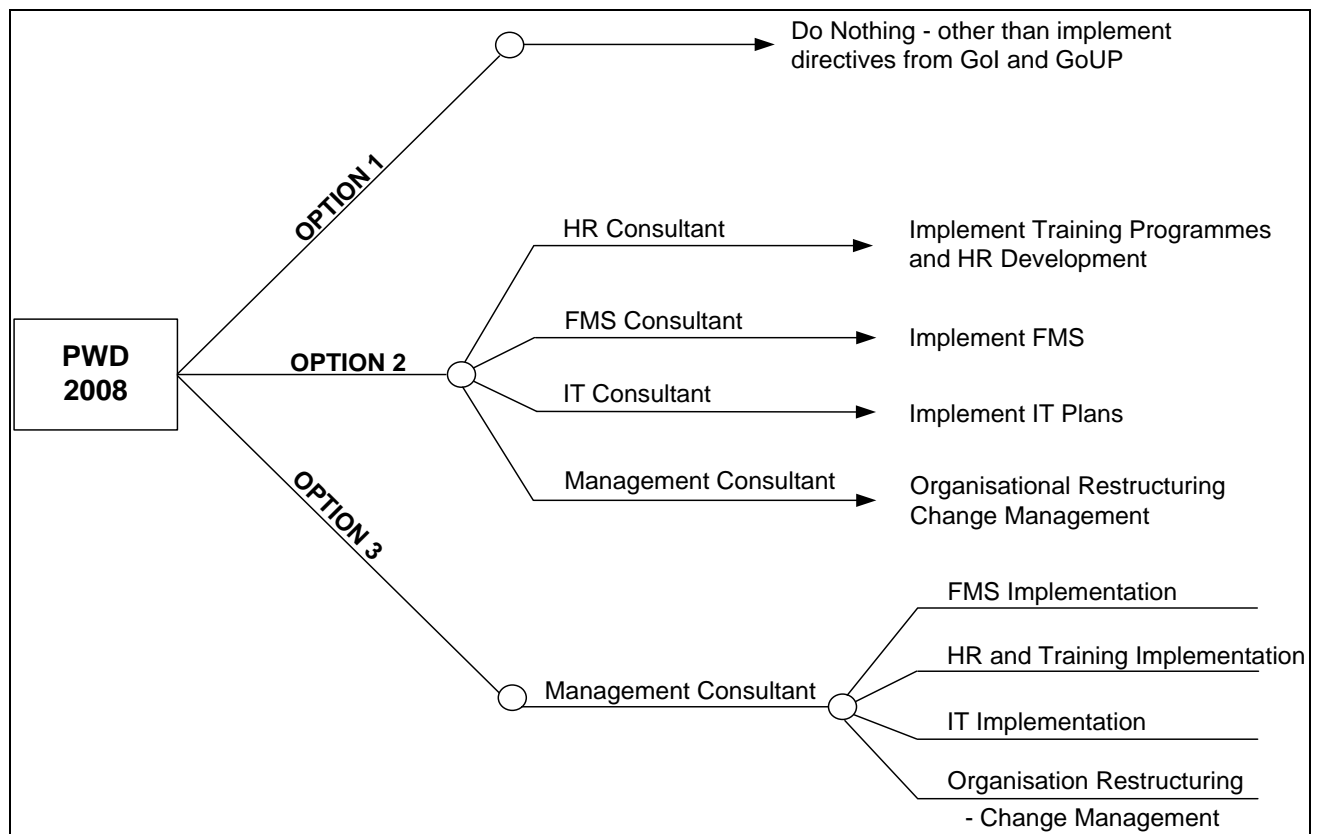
PWD 2008

OPTION 1

Do Nothing - other than implement directives from GoI and GoUP

OPTION 2

HR Consultant

Implement Training Programmes and HR Development

FMS Consultant

Implement FMS

IT Consultant

Implement IT Plans

Management Consultant

Organisational Restructuring Change Management

OPTION 3

Management Consultant

FMS Implementation

HR and Training Implementation

IT Implementation

Organisation Restructuring - Change Management